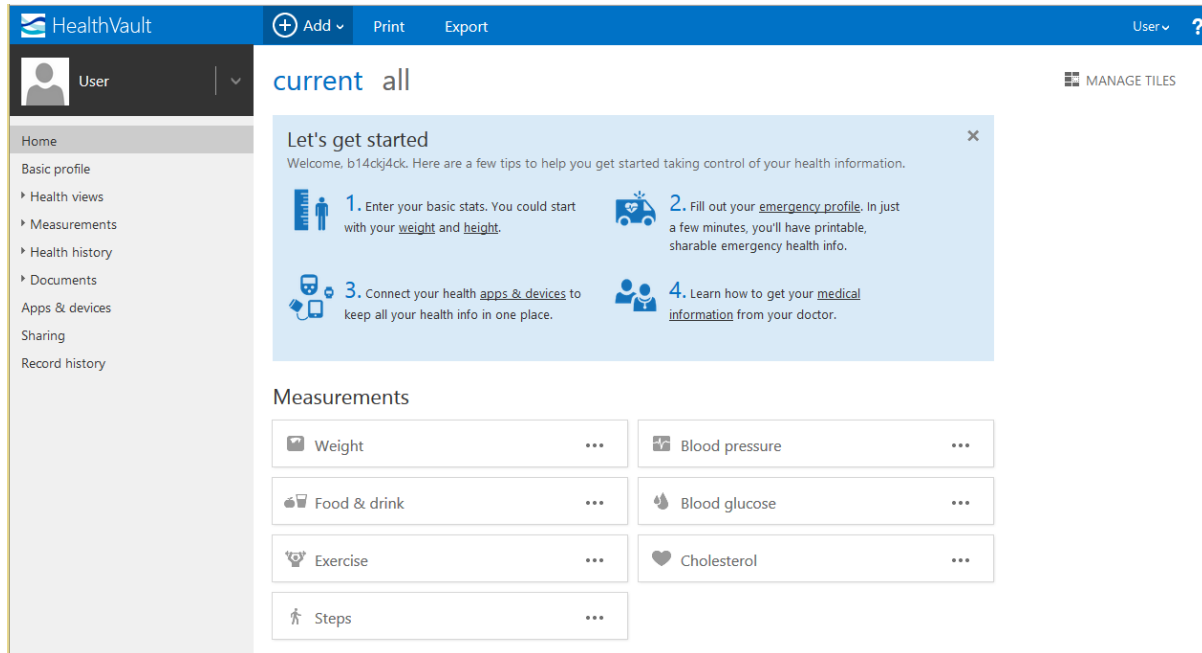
HealthVault

Add

Print

Export

User

?

User

Home

Basic profile

Health views

Measurements

Health history

Documents

Apps & devices

Sharing

Record history

current all

MANAGE TILES

Let's get started

×

Welcome, b14ckj4ck. Here are a few tips to help you get started taking control of your health information.

1. Enter your basic stats. You could start with your weight and height.

2. Fill out your emergency profile. In just a few minutes, you'll have printable, sharable emergency health info.

3. Connect your health apps & devices to keep all your health info in one place.

4. Learn how to get your medical information from your doctor.

Measurements

Weight •••

Blood pressure •••

Food & drink •••

Blood glucose •••

Exercise •••

Cholesterol •••

Steps •••